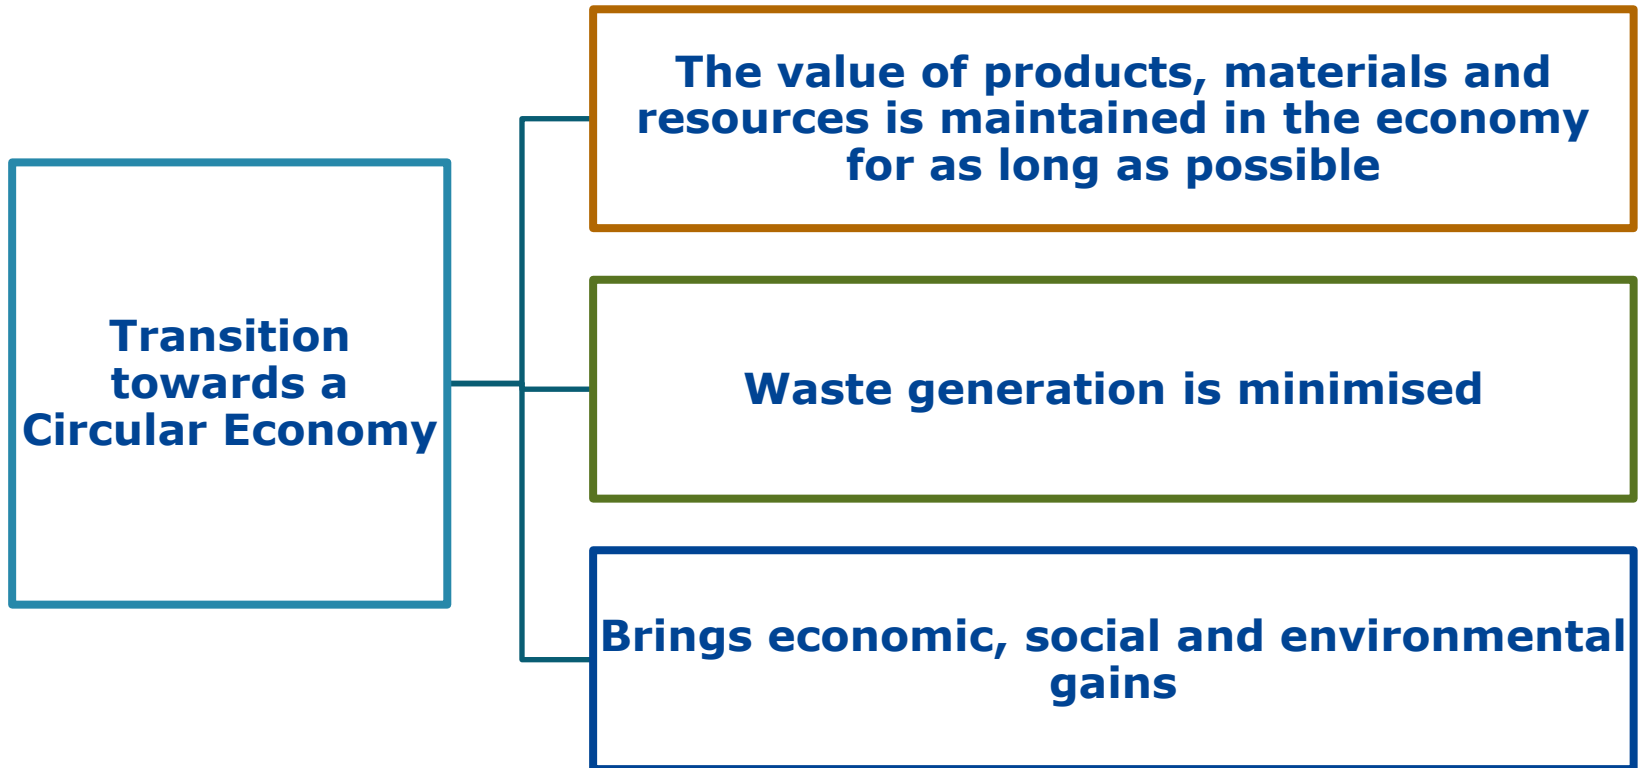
Transition towards a Circular Economy

The value of products, materials and resources is maintained in the economy for as long as possible

Waste generation is minimised

Brings economic, social and environmental gains